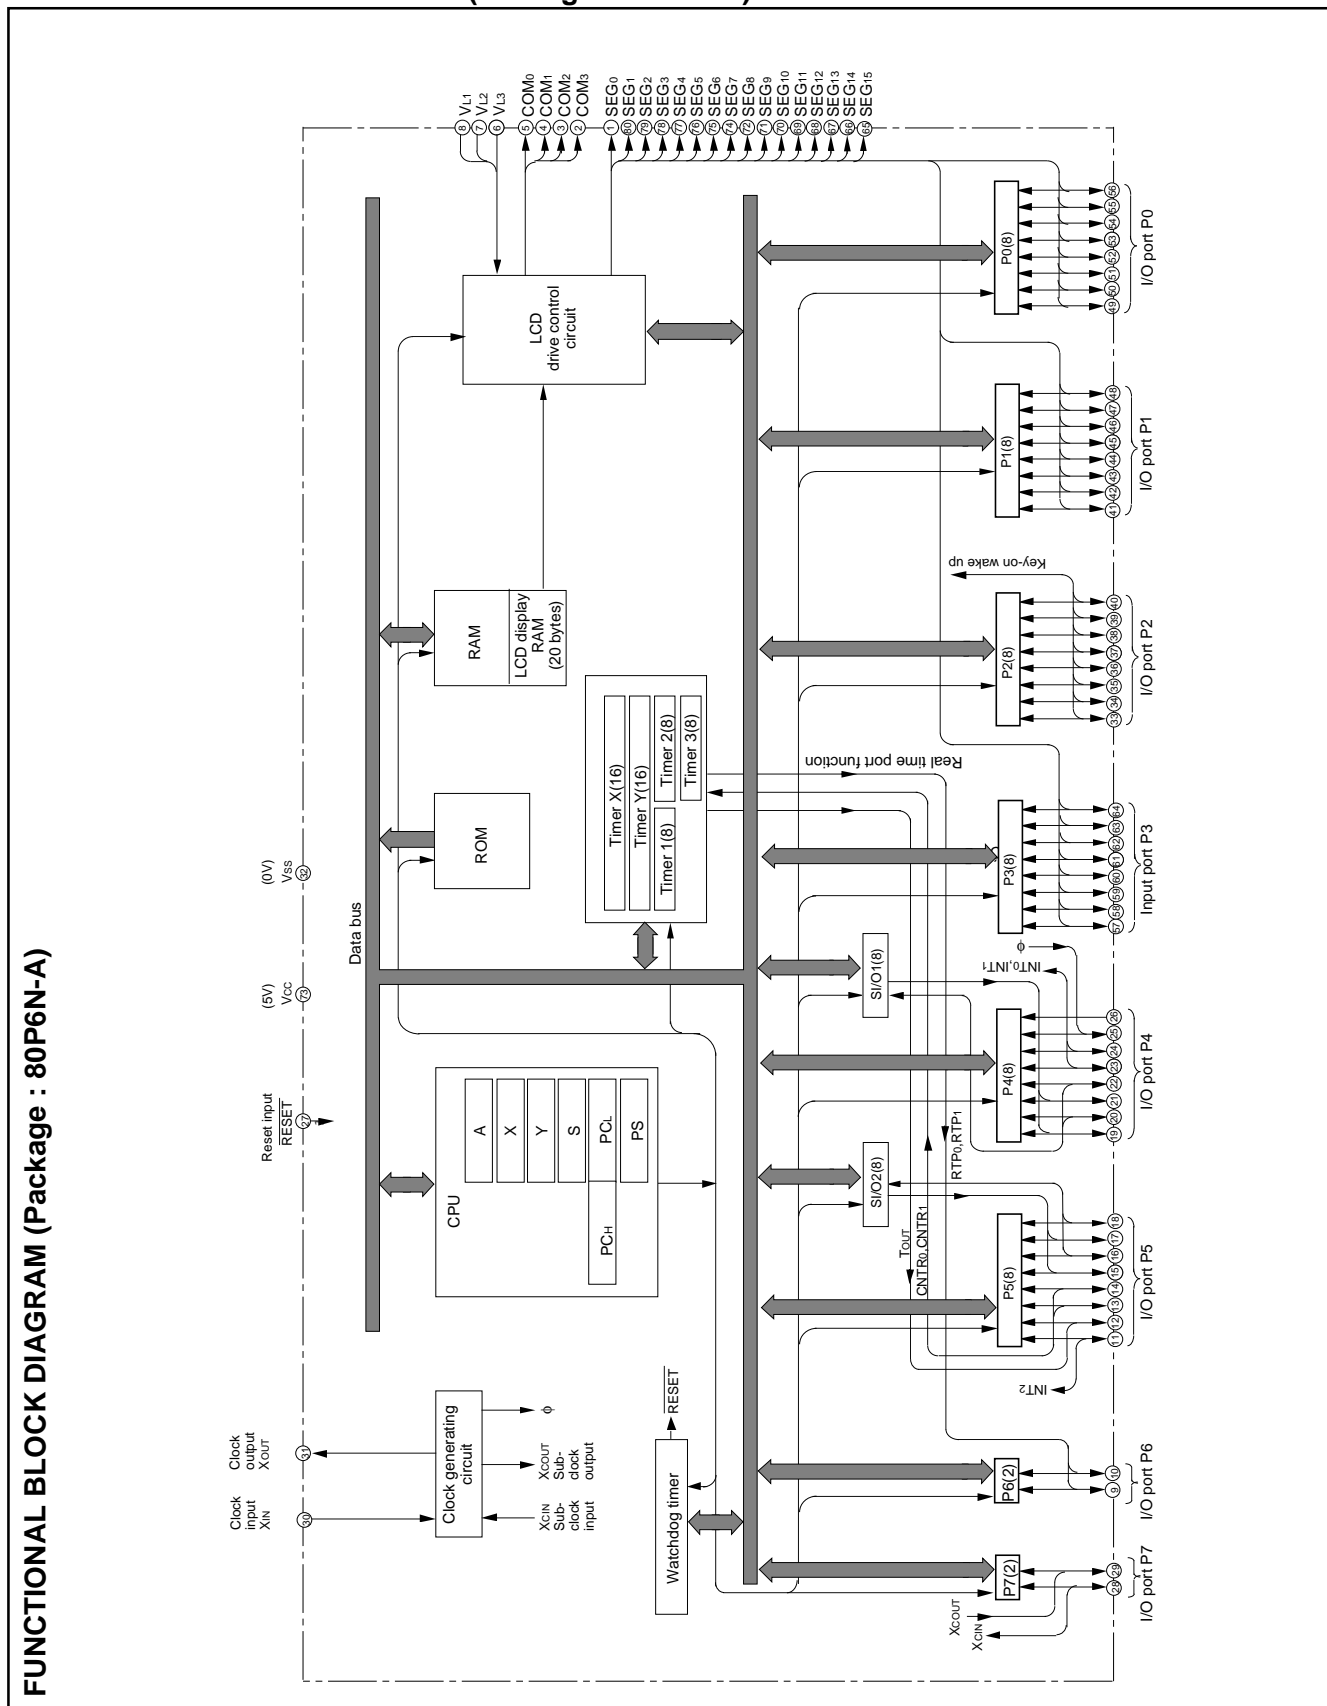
FUNCTIONAL BLOCK DIAGRAM (Package : 80P6N-A)

Clock input $X_{IN}$ 30
Clock output $X_{OUT}$ 31
Reset input $\overline{RESET}$ 27
(5V) $V_{CC}$ 73
(0V) $V_{SS}$ 32
8 $V_{L1}$
7 $V_{L2}$
6 $V_{L3}$
5 $COM_0$
4 $COM_1$
3 $COM_2$
2 $COM_3$
1 $SEG_0$
80 $SEG_1$
79 $SEG_2$
78 $SEG_3$
77 $SEG_4$
76 $SEG_5$
75 $SEG_6$
74 $SEG_7$
73 $SEG_8$
72 $SEG_9$
71 $SEG_{10}$
70 $SEG_{11}$
69 $SEG_{12}$
68 $SEG_{13}$
67 $SEG_{14}$
66 $SEG_{15}$

Clock generating circuit
$\phi$
$X_{CIN}$ Sub-clock input
$X_{COUT}$ Sub-clock output

Data bus

CPU
A
X
Y
S
$PC_L$
$PC_H$
PS

ROM

RAM
LCD display RAM (20 bytes)

LCD drive control circuit

Timer X(16)
Timer Y(16)
Timer 1(8)
Timer 2(8)
Timer 3(8)

Real time port function

Key-on wake up

SI/O1(8)
SI/O2(8)

$\text{INT}_0,\text{INT}_1$
$\phi$
$\text{RTP}_0,\text{RTP}_1$
$T_{OUT}$
$\text{CNTR}_0,\text{CNTR}_1$
$\text{INT}_2$

Watchdog timer
$\overline{RESET}$

$X_{COUT}$
$X_{CIN}$

P7(2)
28 29
I/O port P7

P6(2)
9 10
I/O port P6

P5(8)
11 12 13 14 15 16 17 18
I/O port P5

P4(8)
19 20 21 22 23 24 25 26
I/O port P4

P3(8)
57 58 59 60 61 62 63 64
Input port P3

P2(8)
33 34 35 36 37 38 39 40
I/O port P2

P1(8)
41 42 43 44 45 46 47 48
I/O port P1

P0(8)
49 50 51 52 53 54 55 56
I/O port P0